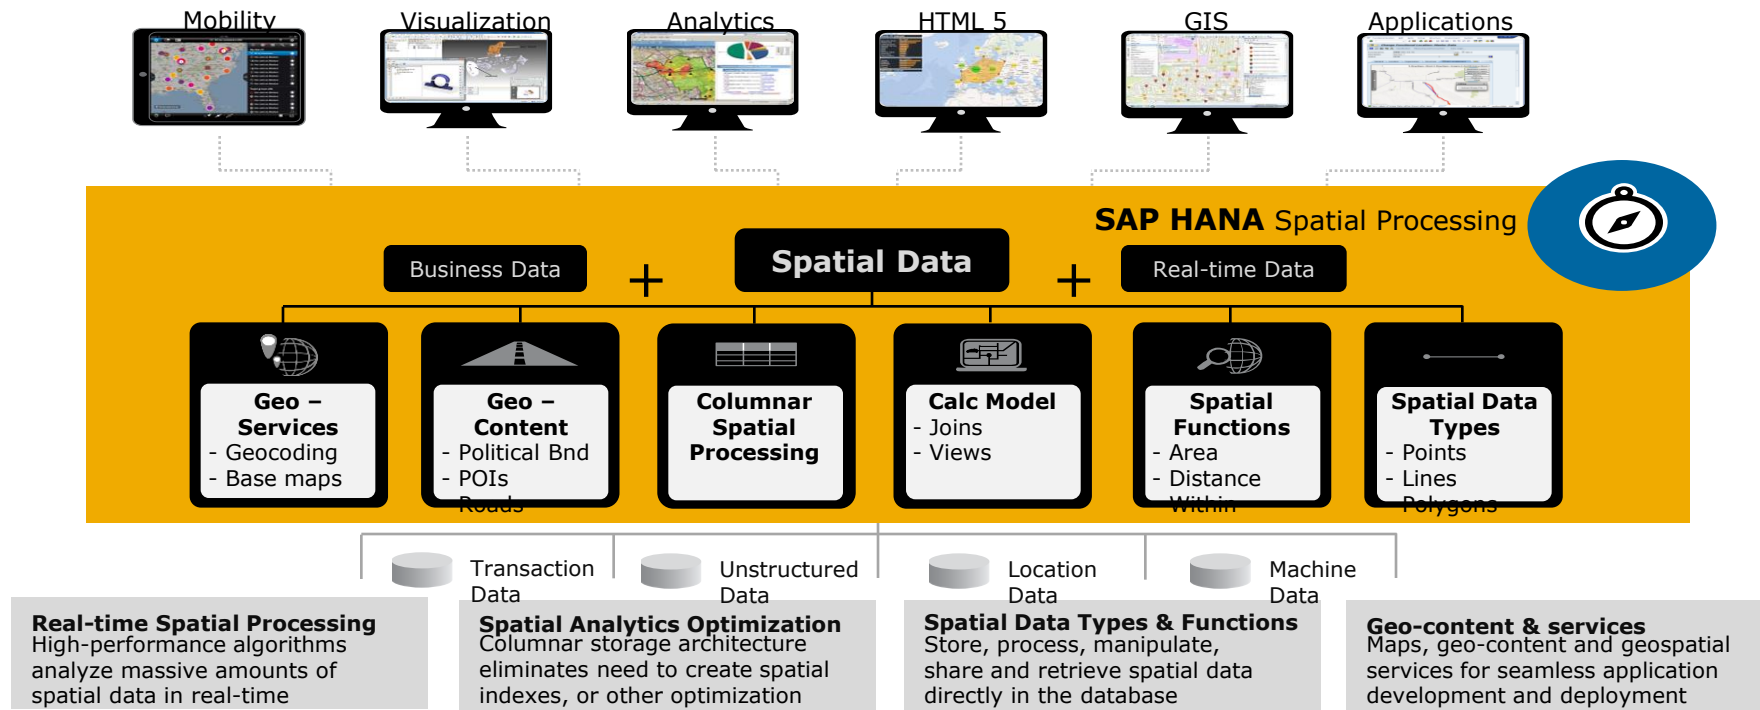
Mobility

Visualization

Analytics

HTML 5

GIS

Applications

SAP HANA Spatial Processing

Business Data

+

Spatial Data

+

Real-time Data

Geo – Services
- Geocoding
- Base maps

Geo – Content
- Political Bnd
- POIs
Roads

Columnar Spatial Processing

Calc Model
- Joins
- Views

Spatial Functions
- Area
- Distance
Within

Spatial Data Types
- Points
- Lines
Polygons

Transaction Data

Unstructured Data

Location Data

Machine Data

Real-time Spatial Processing
High-performance algorithms analyze massive amounts of spatial data in real-time

Spatial Analytics Optimization
Columnar storage architecture eliminates need to create spatial indexes, or other optimization

Spatial Data Types & Functions
Store, process, manipulate, share and retrieve spatial data directly in the database

Geo-content & services
Maps, geo-content and geospatial services for seamless application development and deployment